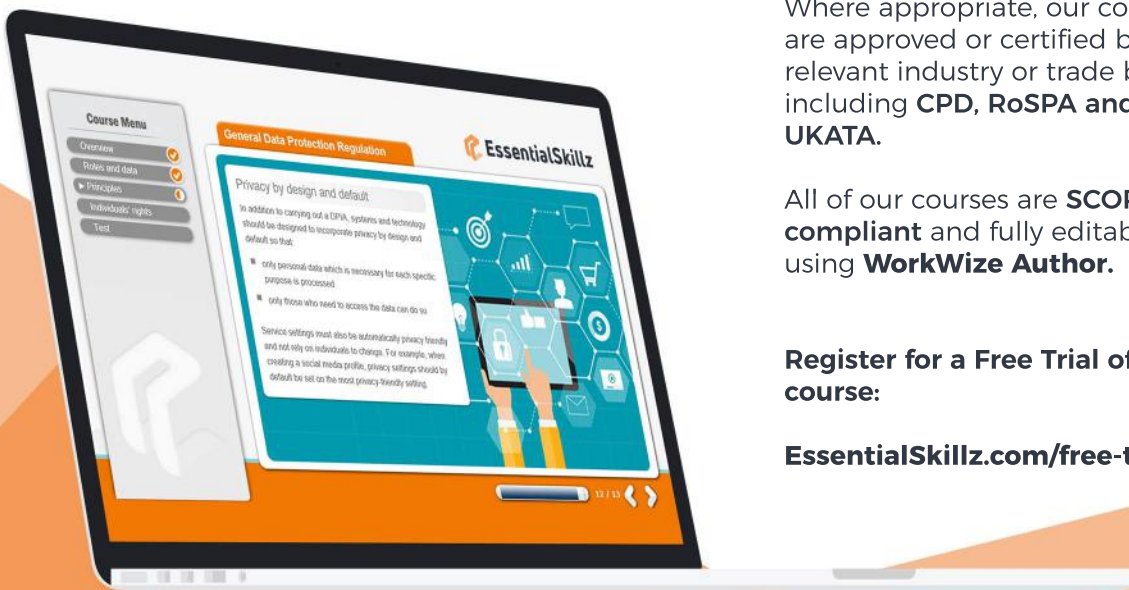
Course Menu

Overview

Roles and data

▸ Principles

Individuals' rights

Test

General Data Protection Regulation

EssentialSkillz

Privacy by design and default

In addition to carrying out a DPIA, systems and technology should be designed to incorporate privacy by design and default so that:

- only personal data which is necessary for each specific purpose is processed
- only those who need to access the data can do so

Service settings must also be automatically privacy friendly and not rely on individuals to change. For example, when creating a social media profile, privacy settings should by default be set on the most privacy-friendly setting.

12 / 13

Where appropriate, our co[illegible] are approved or certified b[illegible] relevant industry or trade b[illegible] including CPD, RoSPA and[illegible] UKATA.

All of our courses are SCO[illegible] compliant and fully editab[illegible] using WorkWize Author.

Register for a Free Trial o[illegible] course:

EssentialSkillz.com/free-t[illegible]